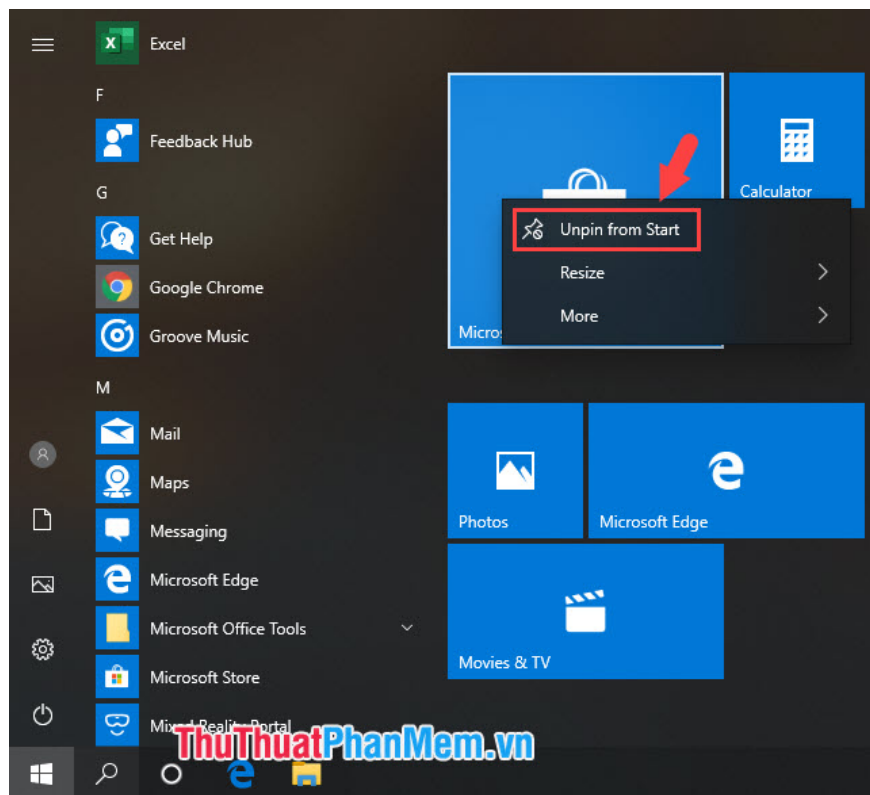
Excel

F

Feedback Hub

G

Get Help

Google Chrome

Groove Music

M

Mail

Maps

Messaging

Microsoft Edge

Microsoft Office Tools

Microsoft Store

Mixed Reality Portal

Micros

Calculator

Unpin from Start

Resize

More

Photos

Microsoft Edge

Movies & TV

ThuThuatPhanMem.vn